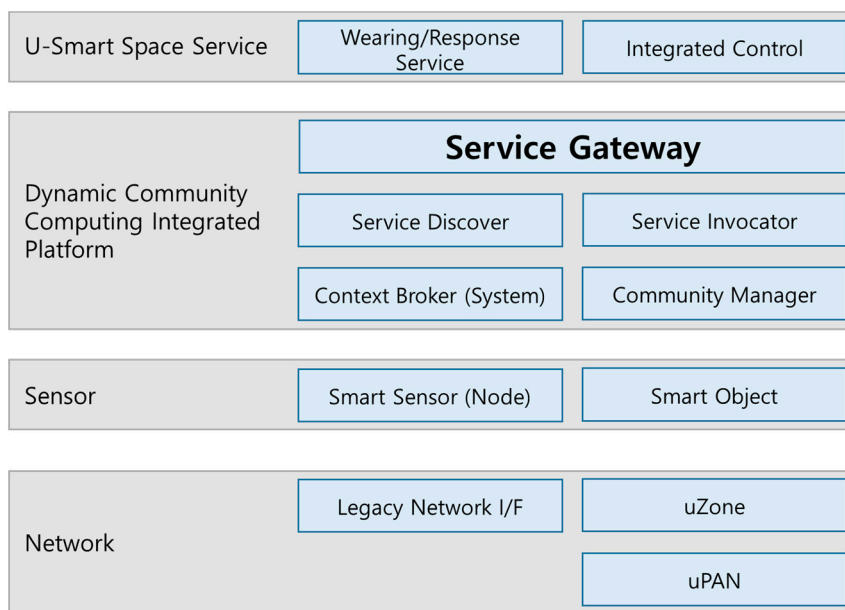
U-Smart Space Service

Wearing/Response Service

Integrated Control

Service Gateway

Dynamic Community Computing Integrated Platform

Service Discover

Service Invocator

Context Broker (System)

Community Manager

Sensor

Smart Sensor (Node)

Smart Object

Network

Legacy Network I/F

uZone

uPAN